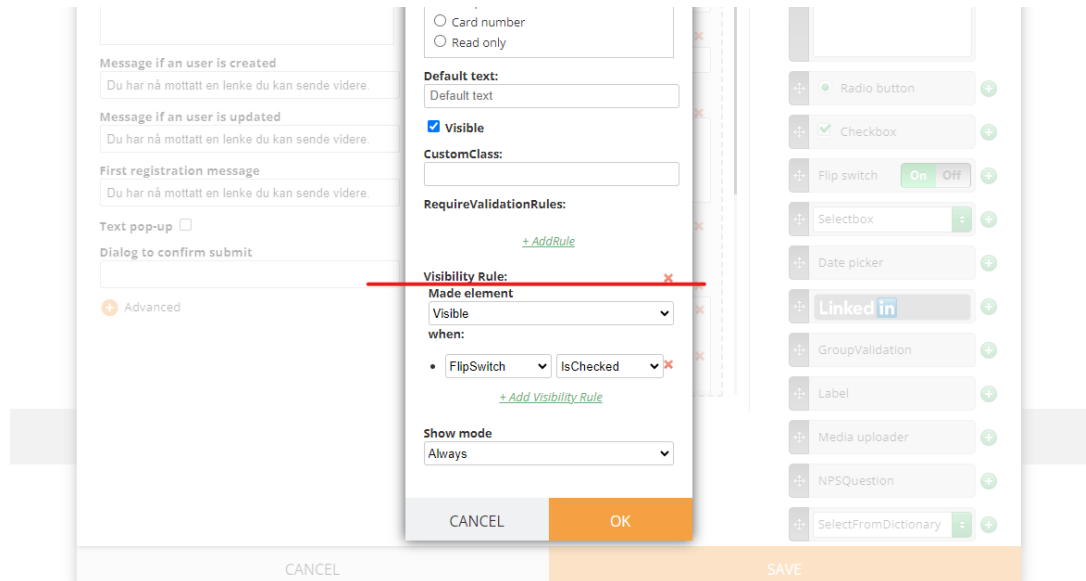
Message if an user is created
Du har nå mottatt en lenke du kan sende videre.
Message if an user is updated
Du har nå mottatt en lenke du kan sende videre.
First registration message
Du har nå mottatt en lenke du kan sende videre.
Text pop-up
Dialog to confirm submit
Advanced

Card number
Read only
Default text:
Default text
Visible
CustomClass:
RequireValidationRules:
+ AddRule
Visibility Rule:
Made element
Visible
when:
FlipSwitch
IsChecked
+ Add Visibility Rule
Show mode
Always
CANCEL
OK

Radio button
Checkbox
Flip switch
On
Off
Selectbox
Date picker
Linked in
GroupValidation
Label
Media uploader
NPSQuestion
SelectFromDictionary

CANCEL
SAVE